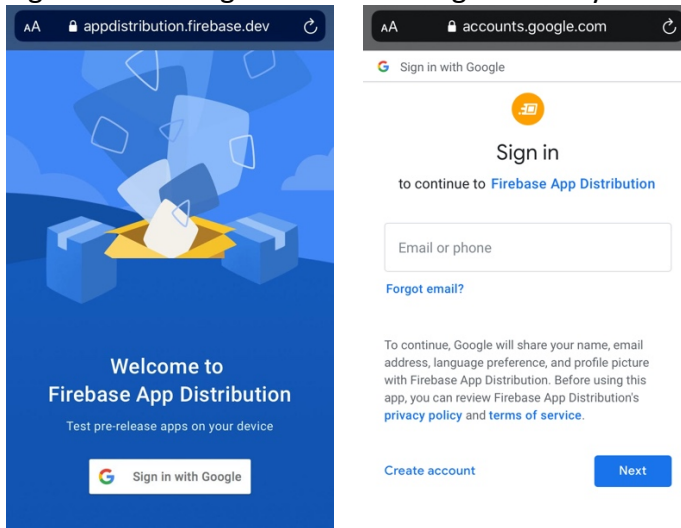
AA appdistribution.firebase.dev

Welcome to Firebase App Distribution

Test pre-release apps on your device

Sign in with Google

AA accounts.google.com

Sign in with Google

Sign in

to continue to Firebase App Distribution

Email or phone

Forgot email?

To continue, Google will share your name, email address, language preference, and profile picture with Firebase App Distribution. Before using this app, you can review Firebase App Distribution's privacy policy and terms of service.

Create account

Next